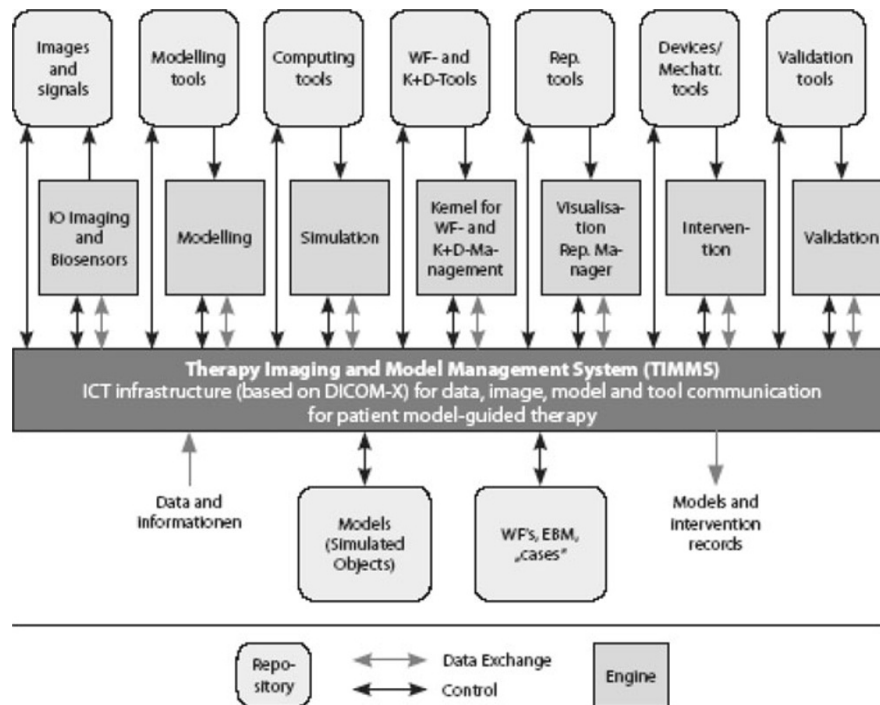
Images and signals

Modelling tools

Computing tools

WF- and K+D-Tools

Rep. tools

Devices/ Mechatr. tools

Validation tools

IO Imaging and Biosensors

Modelling

Simulation

Kernel for WF- and K+D-Management

Visualisation Rep. Manager

Intervention

Validation

Therapy Imaging and Model Management System (TIMMS)
ICT infrastructure (based on DICOM-X) for data, image, model and tool communication for patient model-guided therapy

Data and Informationen

Models (Simulated Objects)

WF's, EBM, „cases"

Models and intervention records

Repository

Data Exchange

Control

Engine